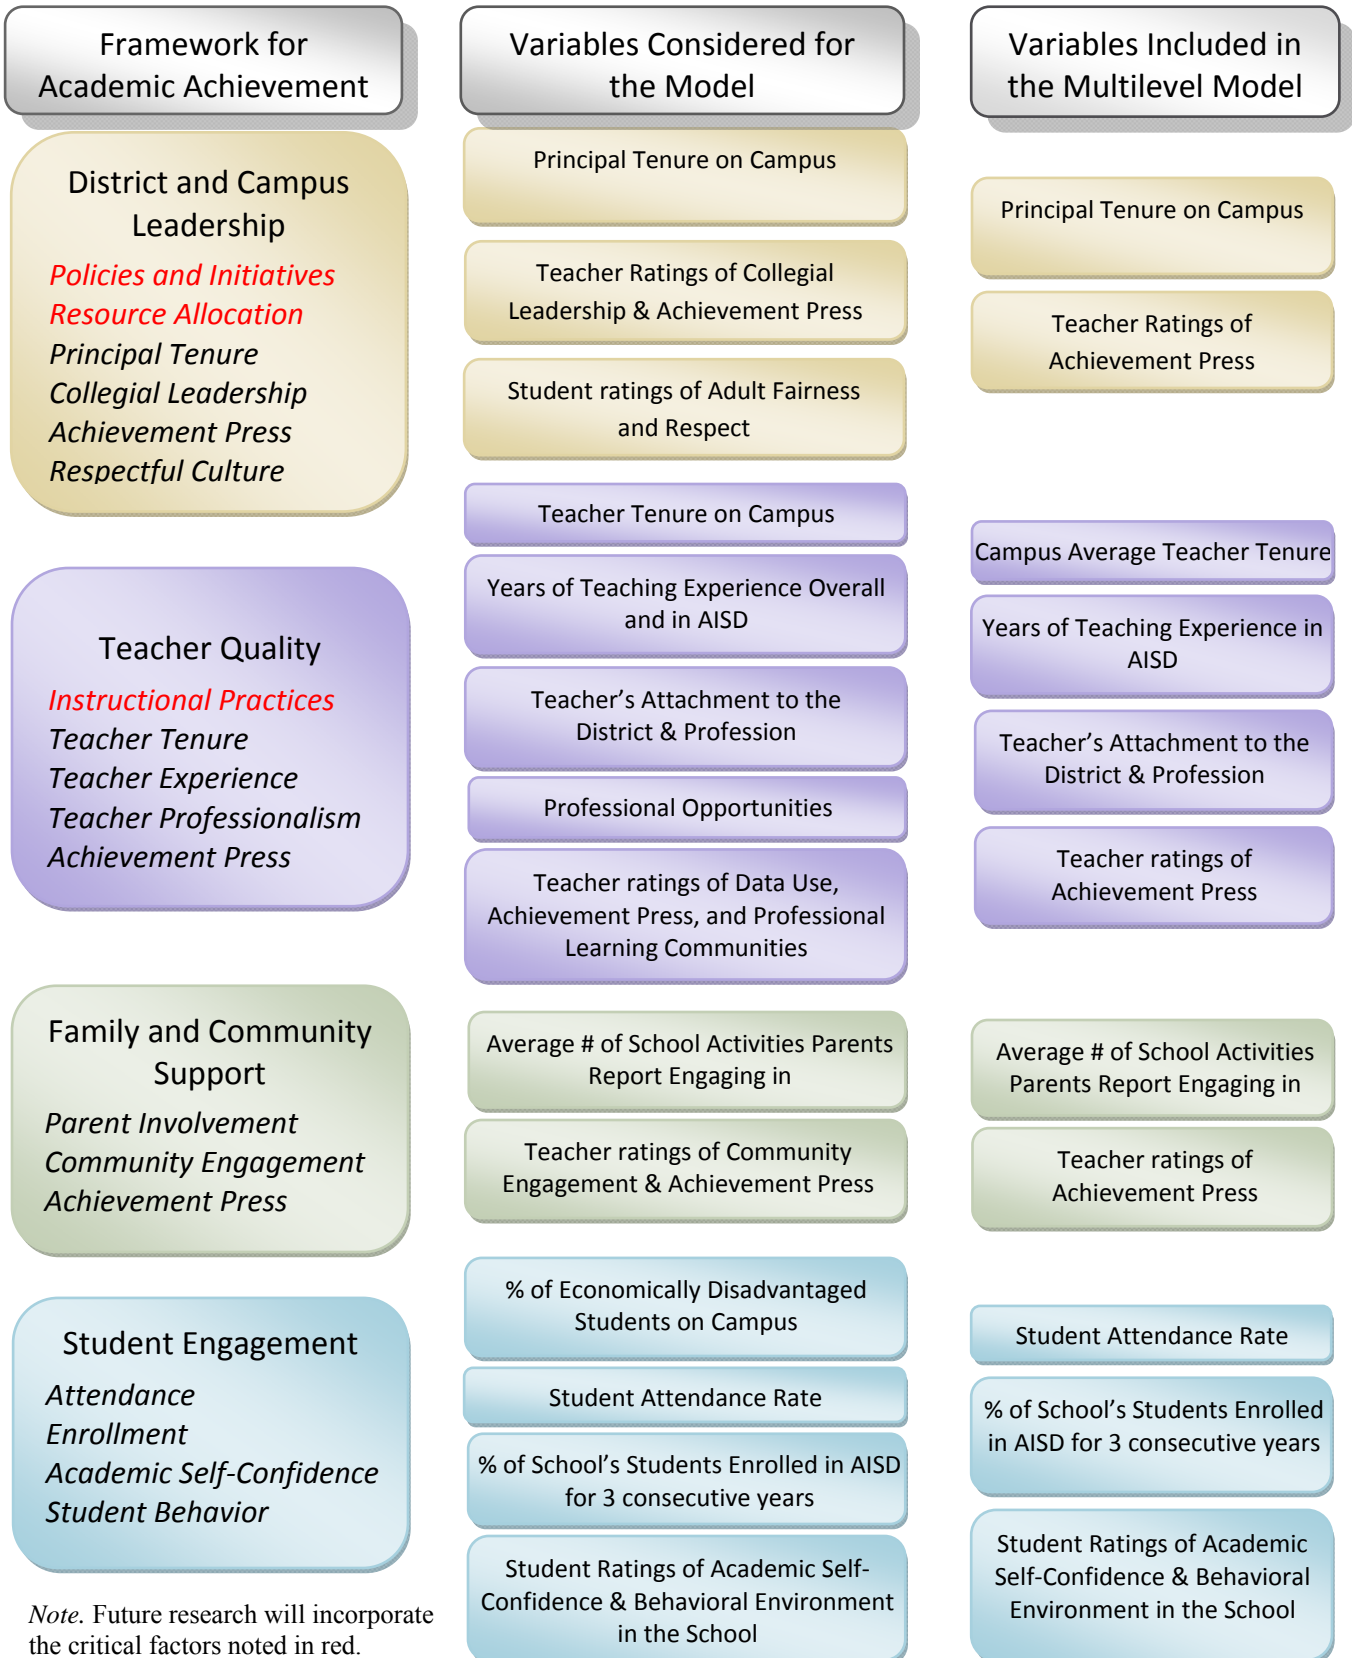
Framework for Academic Achievement

Variables Considered for the Model

Variables Included in the Multilevel Model

District and Campus Leadership
Policies and Initiatives
Resource Allocation
Principal Tenure
Collegial Leadership
Achievement Press
Respectful Culture

Principal Tenure on Campus

Teacher Ratings of Collegial Leadership & Achievement Press

Student ratings of Adult Fairness and Respect

Principal Tenure on Campus

Teacher Ratings of Achievement Press

Teacher Quality
Instructional Practices
Teacher Tenure
Teacher Experience
Teacher Professionalism
Achievement Press

Teacher Tenure on Campus

Years of Teaching Experience Overall and in AISD

Teacher's Attachment to the District & Profession

Professional Opportunities

Teacher ratings of Data Use, Achievement Press, and Professional Learning Communities

Campus Average Teacher Tenure

Years of Teaching Experience in AISD

Teacher's Attachment to the District & Profession

Teacher ratings of Achievement Press

Family and Community Support
Parent Involvement
Community Engagement
Achievement Press

Average # of School Activities Parents Report Engaging in

Teacher ratings of Community Engagement & Achievement Press

Average # of School Activities Parents Report Engaging in

Teacher ratings of Achievement Press

Student Engagement
Attendance
Enrollment
Academic Self-Confidence
Student Behavior

% of Economically Disadvantaged Students on Campus

Student Attendance Rate

% of School's Students Enrolled in AISD for 3 consecutive years

Student Ratings of Academic Self-Confidence & Behavioral Environment in the School

Student Attendance Rate

% of School's Students Enrolled in AISD for 3 consecutive years

Student Ratings of Academic Self-Confidence & Behavioral Environment in the School

Note. Future research will incorporate the critical factors noted in red.